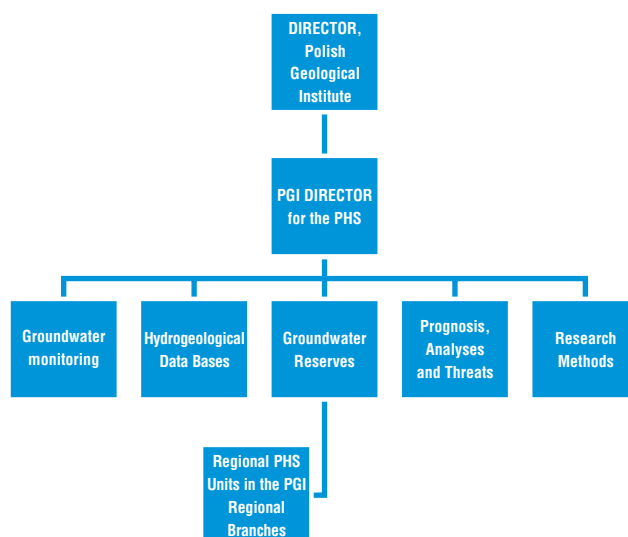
DIRECTOR, Polish Geological Institute

PGI DIRECTOR for the PHS

Groundwater monitoring

Hydrogeological Data Bases

Groundwater Reserves

Prognosis, Analyses and Threats

Research Methods

Regional PHS Units in the PGI Regional Branches